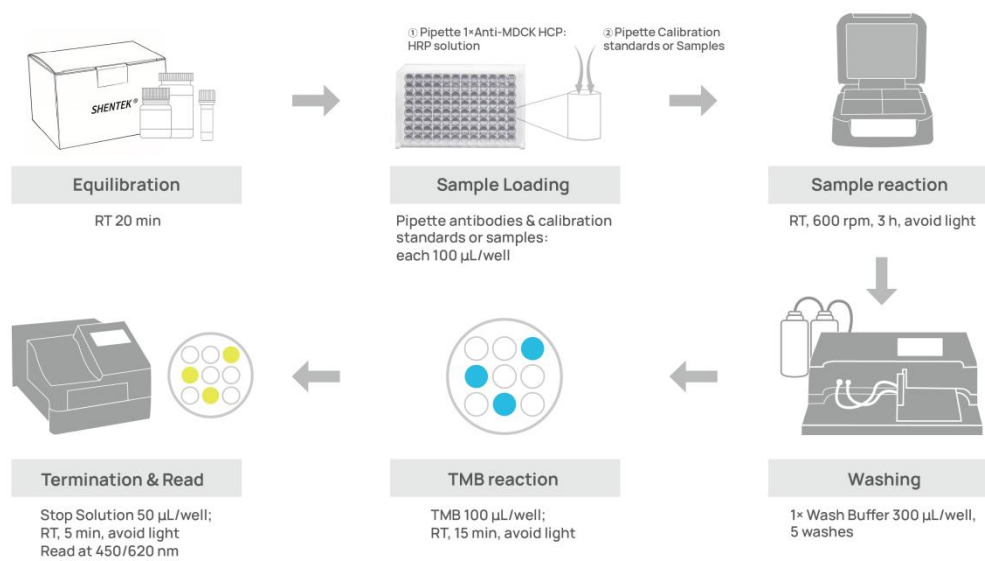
SHENTEK®

Equilibration

RT 20 min

① Pipette 1×Anti-MDCK HCP: HRP solution

② Pipette Calibration standards or Samples

Sample Loading

Pipette antibodies & calibration standards or samples: each 100 μL/well

Sample reaction

RT, 600 rpm, 3 h, avoid light

Washing

1× Wash Buffer 300 μL/well, 5 washes

TMB reaction

TMB 100 μL/well; RT, 15 min, avoid light

Termination & Read

Stop Solution 50 μL/well; RT, 5 min, avoid light Read at 450/620 nm